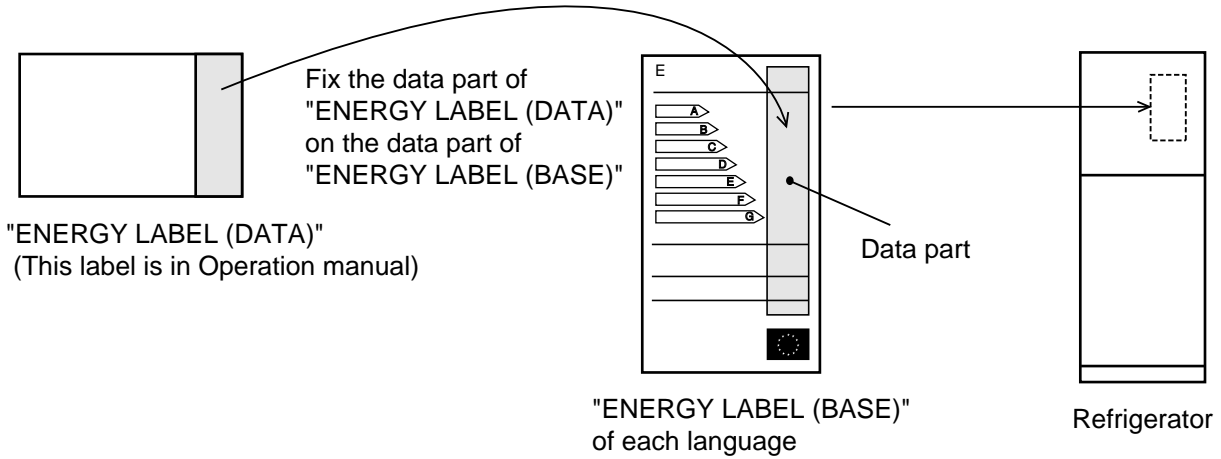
Fix the data part of "ENERGY LABEL (DATA)" on the data part of "ENERGY LABEL (BASE)"

E

A
B
C
D
E
F
G

Data part

"ENERGY LABEL (DATA)"
(This label is in Operation manual)

"ENERGY LABEL (BASE)"
of each language

Refrigerator